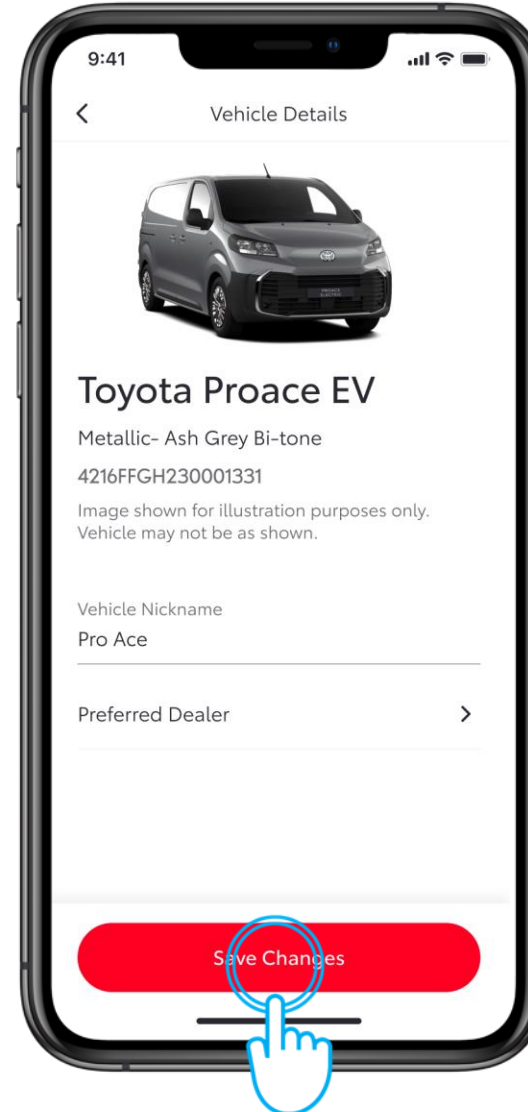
9:41

<

Vehicle Details

Toyota Proace EV

Metallic- Ash Grey Bi-tone

4216FFGH230001331

Image shown for illustration purposes only. Vehicle may not be as shown.

Vehicle Nickname

Pro Ace

Preferred Dealer

>

Save Changes